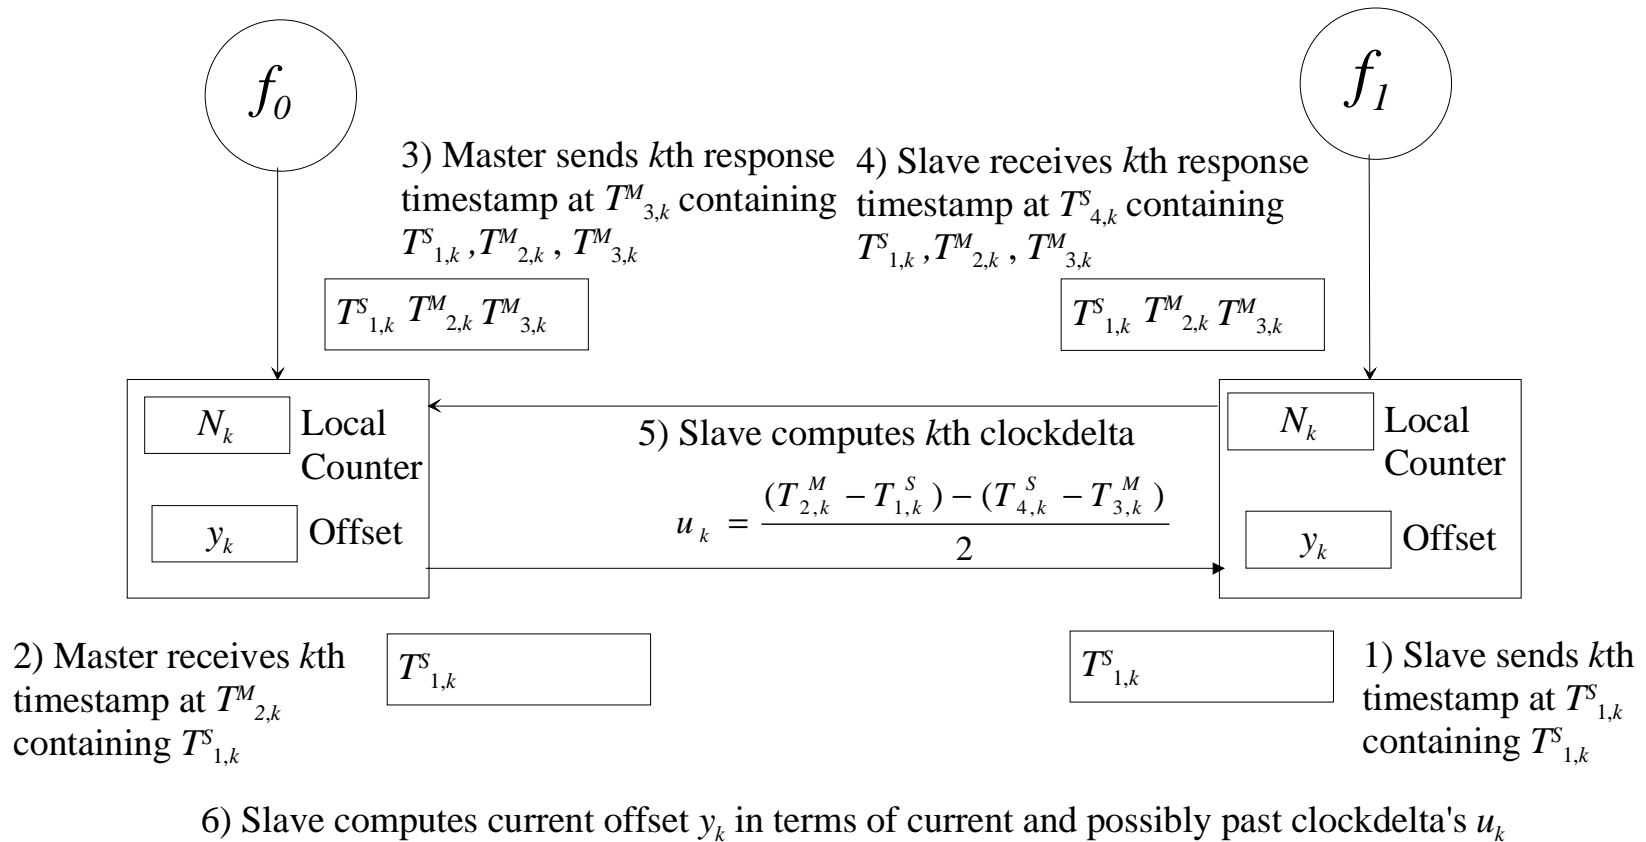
$f_0$

$f_1$

3) Master sends $k$th response timestamp at $T^M_{3,k}$ containing $T^S_{1,k}$ ,$T^M_{2,k}$ , $T^M_{3,k}$

4) Slave receives $k$th response timestamp at $T^S_{4,k}$ containing $T^S_{1,k}$ ,$T^M_{2,k}$ , $T^M_{3,k}$

$T^S_{1,k}$ $T^M_{2,k}$ $T^M_{3,k}$

$T^S_{1,k}$ $T^M_{2,k}$ $T^M_{3,k}$

$N_k$ Local Counter

$y_k$ Offset

5) Slave computes $k$th clockdelta

$u_k = \frac{(T^M_{2,k} - T^S_{1,k}) - (T^S_{4,k} - T^M_{3,k})}{2}$

$N_k$ Local Counter

$y_k$ Offset

2) Master receives $k$th timestamp at $T^M_{2,k}$ containing $T^S_{1,k}$

$T^S_{1,k}$

$T^S_{1,k}$

1) Slave sends $k$th timestamp at $T^S_{1,k}$ containing $T^S_{1,k}$

6) Slave computes current offset $y_k$ in terms of current and possibly past clockdelta's $u_k$